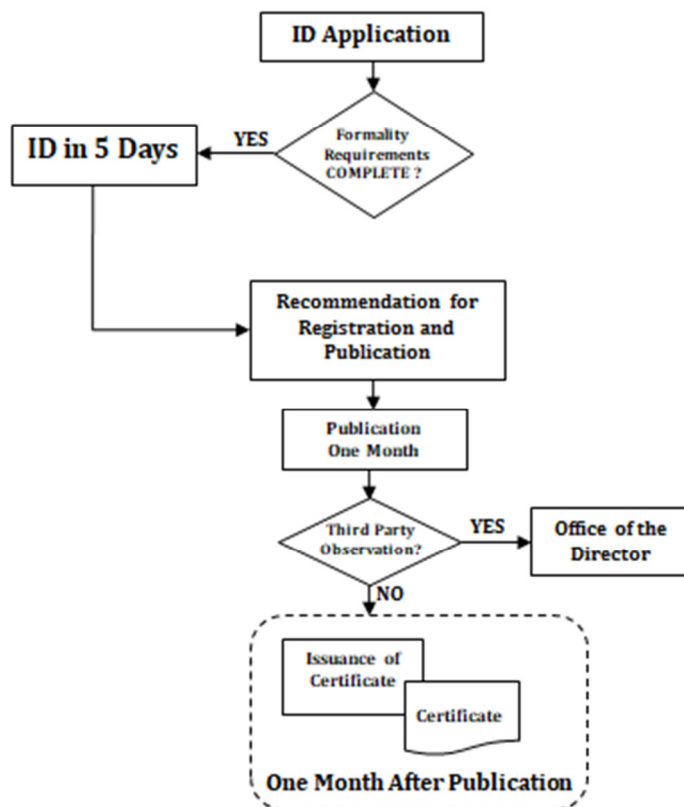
ID Application

Formality Requirements COMPLETE ?

YES

ID in 5 Days

Recommendation for Registration and Publication

Publication One Month

Third Party Observation?

YES

Office of the Director

NO

Issuance of Certificate

Certificate

One Month After Publication